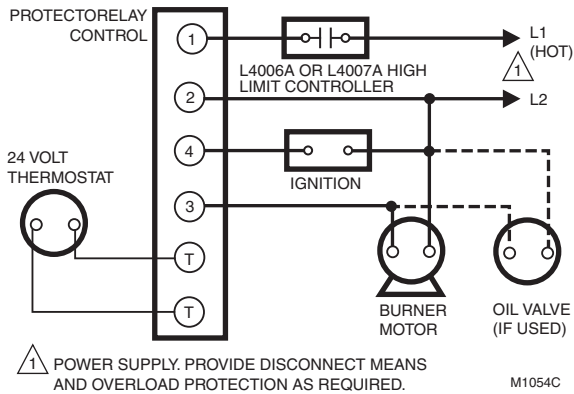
PROTECTORELAY CONTROL

1

L4006A OR L4007A HIGH LIMIT CONTROLLER

L1 (HOT)

1

2

L2

4

24 VOLT THERMOSTAT

IGNITION

3

T

T

BURNER MOTOR

OIL VALVE (IF USED)

1 POWER SUPPLY. PROVIDE DISCONNECT MEANS AND OVERLOAD PROTECTION AS REQUIRED.

M1054C